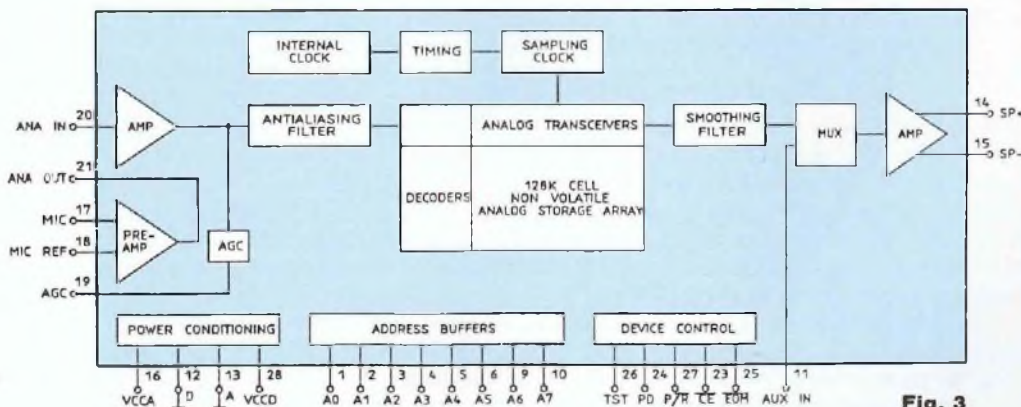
INTERNAL CLOCK

TIMING

SAMPLING CLOCK

ANA IN 20

AMP

ANTIALIASING FILTER

ANALOG TRANSCEIVERS

SMOOTHING FILTER

MUX

AMP

14 SP+

15 SP-

ANA OUT 21

DECODERS

128K CELL NON VOLATILE ANALOG STORAGE ARRAY

MIC 17

PRE-AMP

MIC REF 18

AGC

AGC 19

POWER CONDITIONING

ADDRESS BUFFERS

DEVICE CONTROL

16 VCCA

12 D

13 A

28 VCCD

1 A0

2 A1

3 A2

4 A3

5 A4

6 A5

9 A6

10 A7

26 TST

24 PD

27 P/R

23 CE

25 EOM

11 AUX IN

Fig. 3